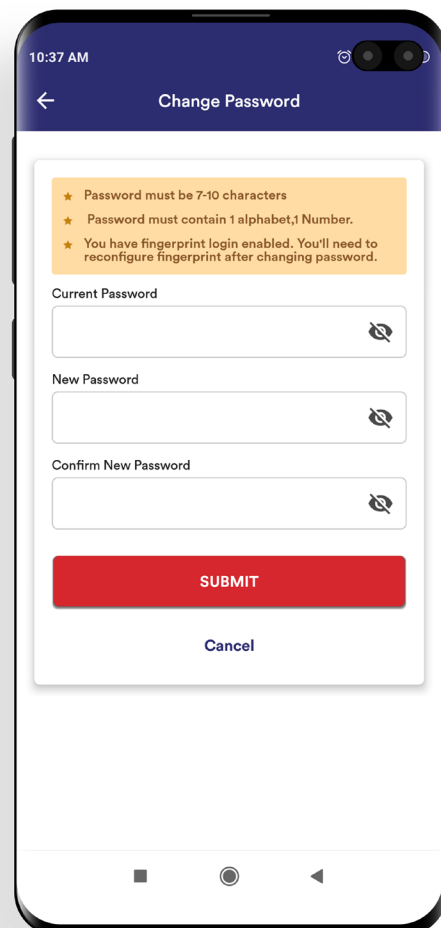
10:37 AM

Change Password

★ Password must be 7-10 characters
★ Password must contain 1 alphabet,1 Number.
★ You have fingerprint login enabled. You'll need to reconfigure fingerprint after changing password.

Current Password

New Password

Confirm New Password

SUBMIT

Cancel